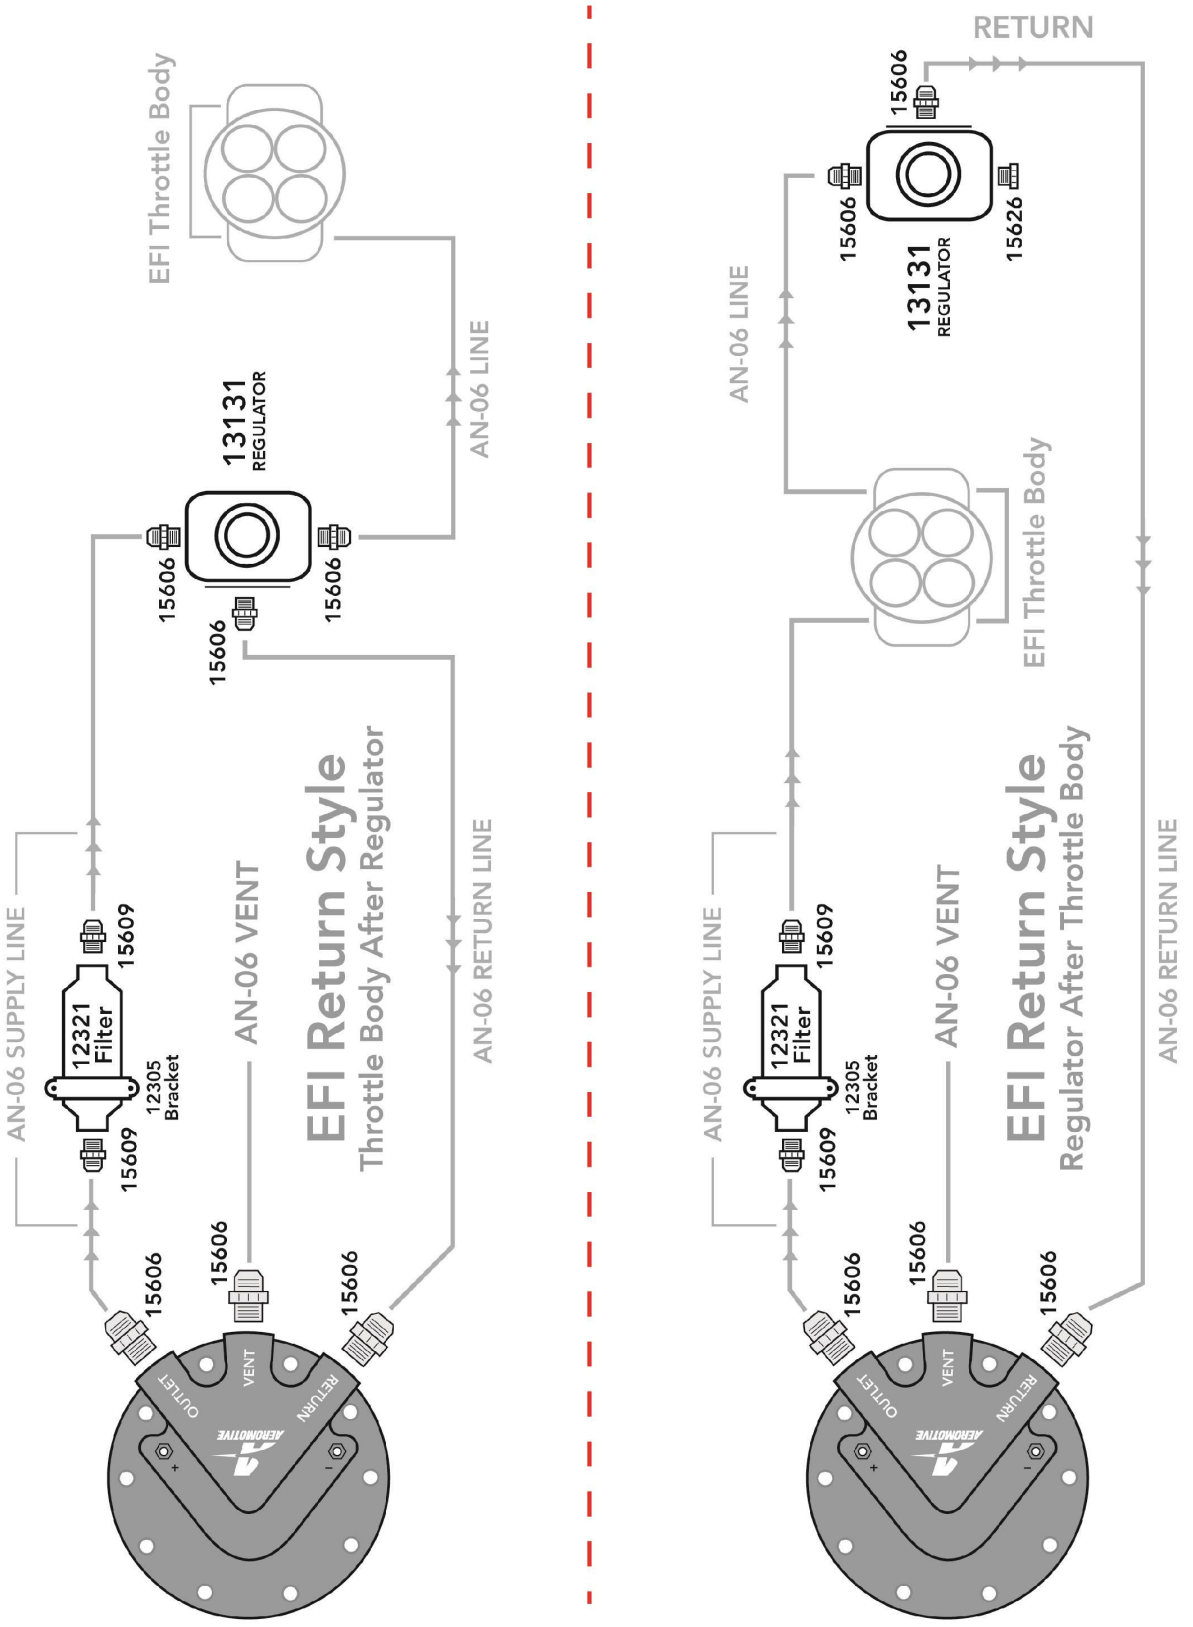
EFI Return Style
Throttle Body After Regulator

EFI Throttle Body

13131
REGULATOR

15606
15606
15606

AN-06 LINE

AN-06 SUPPLY LINE

12321
Filter

12305
Bracket

15609
15609

AN-06 VENT

AN-06 RETURN LINE

15606
15606
15606

OUTLET
VENT
RETURN
AEROMOTIVE
+
-

EFI Return Style
Regulator After Throttle Body

RETURN

15606
15606
15626

13131
REGULATOR

AN-06 LINE

EFI Throttle Body

AN-06 SUPPLY LINE

12321
Filter

12305
Bracket

15609
15609

AN-06 VENT

AN-06 RETURN LINE

15606
15606
15606

OUTLET
VENT
RETURN
AEROMOTIVE
+
-